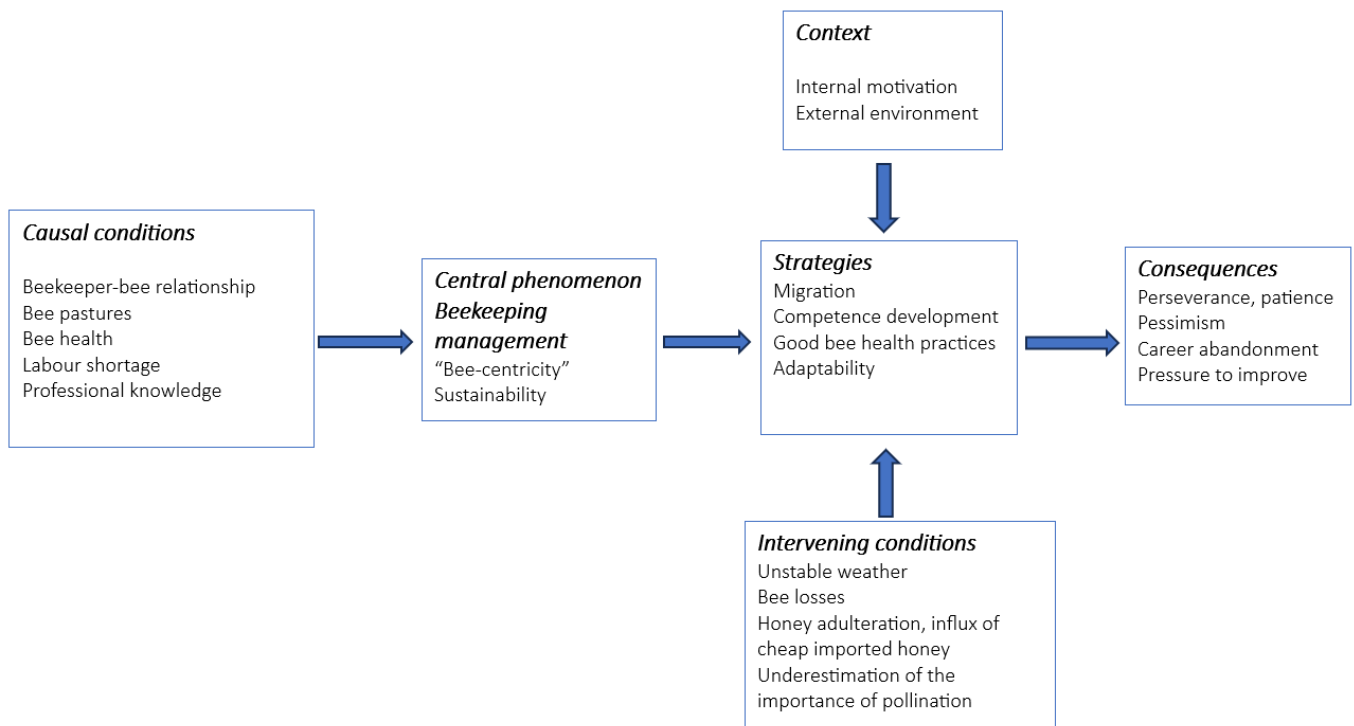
Context

Internal motivation
External environment

Causal conditions

Beekeeper-bee relationship
Bee pastures
Bee health
Labour shortage
Professional knowledge

Central phenomenon
Beekeeping management
"Bee-centricity"
Sustainability

Strategies
Migration
Competence development
Good bee health practices
Adaptability

Consequences
Perseverance, patience
Pessimism
Career abandonment
Pressure to improve

Intervening conditions
Unstable weather
Bee losses
Honey adulteration, influx of cheap imported honey
Underestimation of the importance of pollination